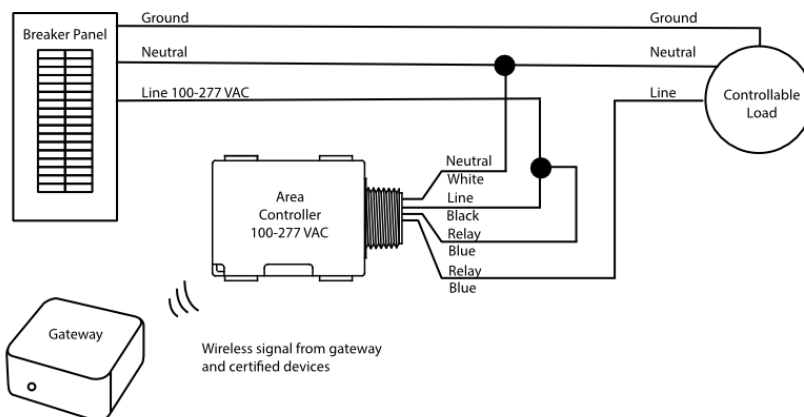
Breaker Panel

Ground

Neutral

Line 100-277 VAC

Ground

Neutral

Line

Controllable Load

Area Controller 100-277 VAC

Neutral
White
Line
Black
Relay
Blue
Relay
Blue

Gateway

Wireless signal from gateway and certified devices